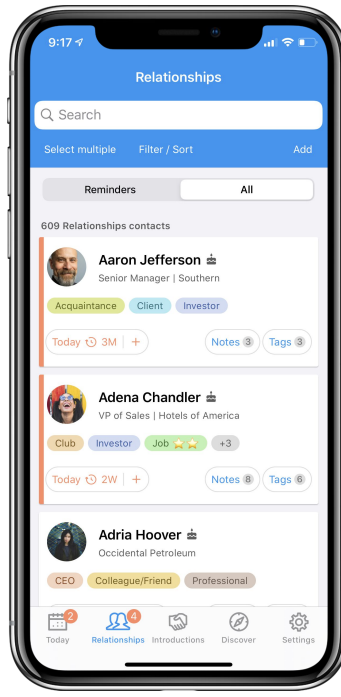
9:17

Relationships

Search

Select multiple Filter / Sort Add

Reminders All

609 Relationships contacts

Aaron Jefferson
Senior Manager | Southern

Acquaintance Client Investor

Today 3M + Notes 3 Tags 3

Adena Chandler
VP of Sales | Hotels of America

Club Investor Job +3

Today 2W + Notes 8 Tags 6

Adria Hoover
Occidental Petroleum

CEO Colleague/Friend Professional

2 Today 4 Relationships Introductions Discover Settings